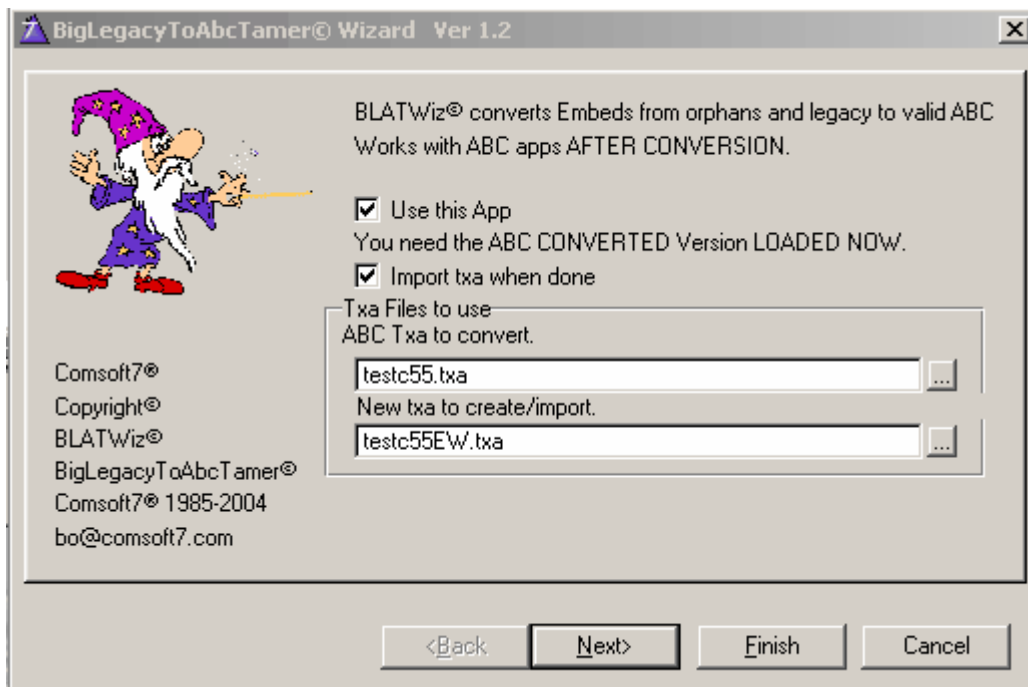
BigLegacyToAbcTamer© Wizard Ver 1.2

BLATWiz© converts Embeds from orphans and legacy to valid ABC Works with ABC apps AFTER CONVERSION.

☑ Use this App

You need the ABC CONVERTED Version LOADED NOW.

☑ Import txa when done

Txa Files to use

ABC Txa to convert.

testc55.txa

New txa to create/import.

testc55EW.txa

Comsoft7®
Copyright©
BLATWiz©
BigLegacyToAbcTamer©
Comsoft7® 1985-2004
bo@comsoft7.com

<Back | Next> | Finish | Cancel